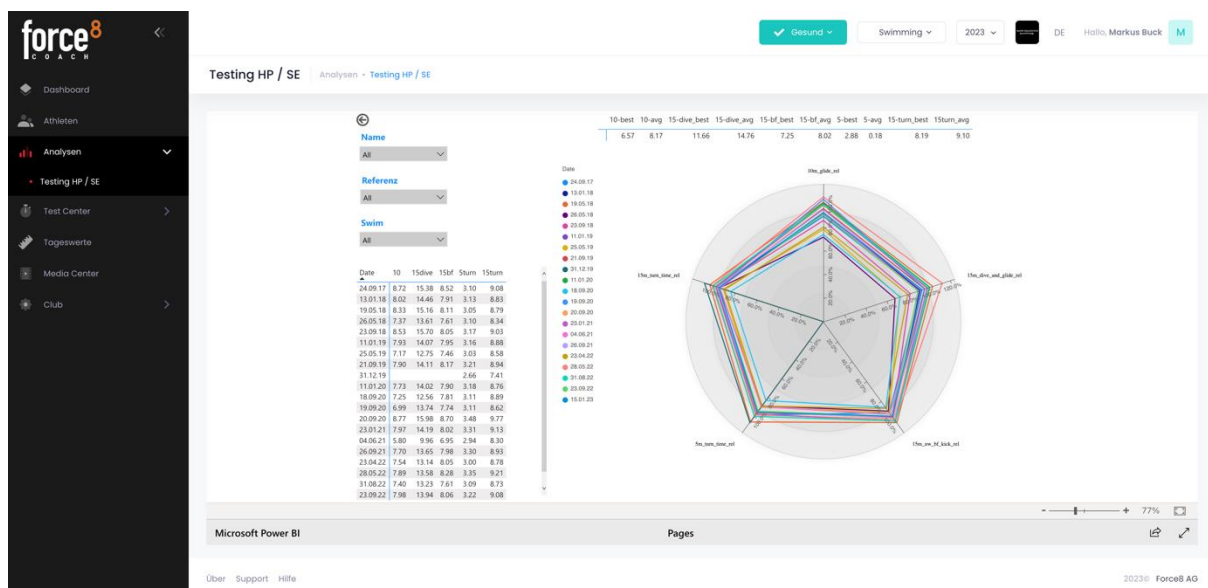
force⁸ COACH

Dashboard
Athleten
Analysen
Testing HP / SE
Test Center
Tageswerte
Media Center
Club

Gesund
Swimming
2023
DE
Hallo, Markus Buck
M

Testing HP / SE
Analysen • Testing HP / SE

Name
All
Referenz
All
Swim
All

| 10-best | 10-avg | 15-dive_best | 15-dive_avg | 15-bf_best | 15-bf_avg | 5-best | 5-avg | 15-turn_best | 15turn_avg |
|---|---|---|---|---|---|---|---|---|---|
| 6.57 | 8.17 | 11.66 | 14.76 | 7.25 | 8.02 | 2.88 | 0.18 | 8.19 | 9.10 |

| Date | 10 | 15dive | 15bf | 5turn | 15turn |
|---|---|---|---|---|---|
| 24.09.17 | 8.72 | 15.38 | 8.52 | 3.10 | 9.08 |
| 13.01.18 | 8.02 | 14.46 | 7.91 | 3.13 | 8.83 |
| 19.05.18 | 8.33 | 15.16 | 8.11 | 3.05 | 8.79 |
| 26.05.18 | 7.37 | 13.61 | 7.61 | 3.10 | 8.34 |
| 23.09.18 | 8.53 | 15.70 | 8.05 | 3.17 | 9.03 |
| 11.01.19 | 7.93 | 14.07 | 7.95 | 3.16 | 8.88 |
| 25.05.19 | 7.17 | 12.75 | 7.46 | 3.03 | 8.58 |
| 21.09.19 | 7.90 | 14.11 | 8.17 | 3.21 | 8.94 |
| 31.12.19 | | | | 2.66 | 7.41 |
| 11.01.20 | 7.73 | 14.02 | 7.90 | 3.18 | 8.76 |
| 18.09.20 | 7.25 | 12.56 | 7.81 | 3.11 | 8.89 |
| 19.09.20 | 6.99 | 13.74 | 7.74 | 3.11 | 8.62 |
| 20.09.20 | 8.77 | 15.98 | 8.70 | 3.48 | 9.77 |
| 23.01.21 | 7.97 | 14.19 | 8.02 | 3.31 | 9.13 |
| 04.06.21 | 5.80 | 9.96 | 6.95 | 2.94 | 8.30 |
| 26.09.21 | 7.70 | 13.65 | 7.98 | 3.30 | 8.93 |
| 23.04.22 | 7.54 | 13.14 | 8.05 | 3.00 | 8.78 |
| 28.05.22 | 7.89 | 13.58 | 8.28 | 3.35 | 9.21 |
| 31.08.22 | 7.40 | 13.23 | 7.61 | 3.09 | 8.73 |
| 23.09.22 | 7.98 | 13.94 | 8.06 | 3.22 | 9.08 |

Date
24.09.17
13.01.18
19.05.18
26.05.18
23.09.18
11.01.19
25.05.19
21.09.19
31.12.19
11.01.20
18.09.20
19.09.20
20.09.20
23.01.21
04.06.21
26.09.21
23.04.22
28.05.22
31.08.22
23.09.22
15.01.23

10m_glide_rel
15m_dive_and_glide_rel
15m_uw_bf_kick_rel
5m_turn_time_rel
15m_turn_time_rel
20.0% 40.0% 60.0% 80.0% 100.0%

77%
Microsoft Power BI
Pages

Über Support Hilfe
2023© Force8 AG